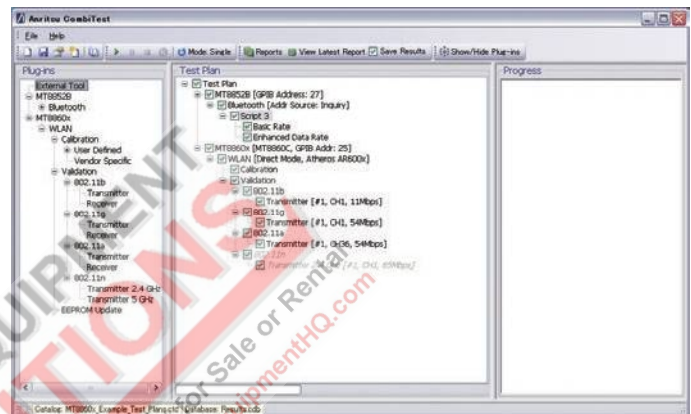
Anritsu CombiTest

File Help

Mode: Single Reports View Latest Report Save Results Show/Hide Plug-ins

Plug-ins

External Tool
MT8852B
Bluetooth
MT8860x
WLAN
Calibration
User Defined
Vendor Specific
Validation
802.11b
Transmitter
Receiver
802.11g
Transmitter
Receiver
802.11a
Transmitter
Receiver
802.11n
Transmitter 2.4 GHz
Transmitter 5 GHz
EEPROM Update

Test Plan

Test Plan
MT8852B [GPIB Address: 27]
Bluetooth [Addr Source: Inquiry]
Script 3
Basic Rate
Enhanced Data Rate
MT8860x [MT8860C, GPIB Addr: 25]
WLAN [Direct Mode, Atheros AR600x]
Calibration
Validation
802.11b
Transmitter [#1, CH1, 11Mbps]
802.11g
Transmitter [#1, CH1, 54Mbps]
802.11a
Transmitter [#1, CH36, 54Mbps]
802.11n
Transmitter [#1, CH1, 65Mbps]

Progress

EQUIPMENT SOLUTIONS
For Sale or Rental
EquipmentHQ.com

Catalog: MT8860x_Example_Test_Plans.ctd Database: Results.cdb